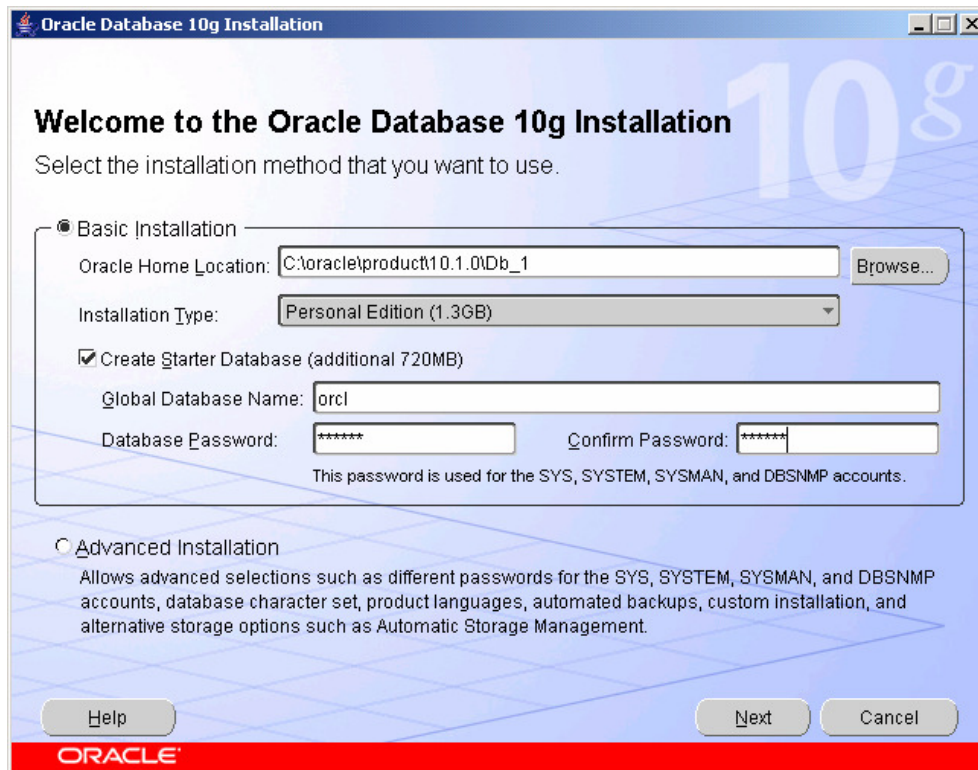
Oracle Database 10g Installation

10g

Welcome to the Oracle Database 10g Installation

Select the installation method that you want to use.

Basic Installation

Oracle Home Location: C:\oracle\product\10.1.0\Db_1 Browse...

Installation Type: Personal Edition (1.3GB)

Create Starter Database (additional 720MB)

Global Database Name: orcl

Database Password: ****** Confirm Password: ******

This password is used for the SYS, SYSTEM, SYSMAN, and DBSNMP accounts.

Advanced Installation

Allows advanced selections such as different passwords for the SYS, SYSTEM, SYSMAN, and DBSNMP accounts, database character set, product languages, automated backups, custom installation, and alternative storage options such as Automatic Storage Management.

Help

Next

Cancel

ORACLE